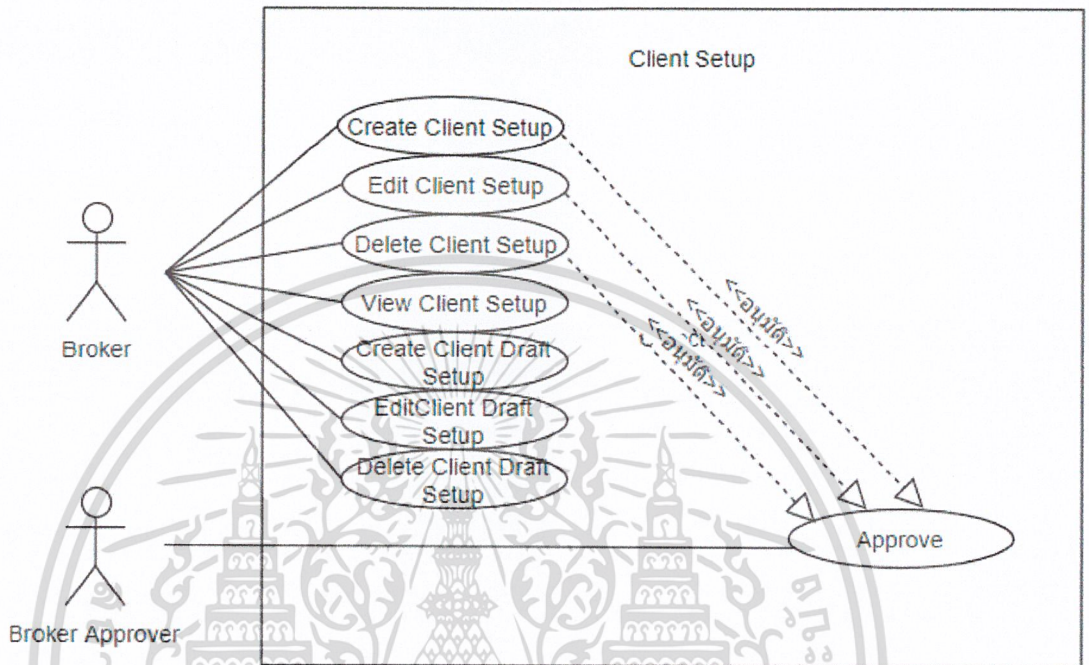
Client Setup

Create Client Setup

Edit Client Setup

Delete Client Setup

View Client Setup

Create Client Draft Setup

EditClient Draft Setup

Delete Client Draft Setup

Broker

Broker Approver

Approve

<<อนุมัติ>>

<<อนุมัติ>>

<<อนุมัติ>>